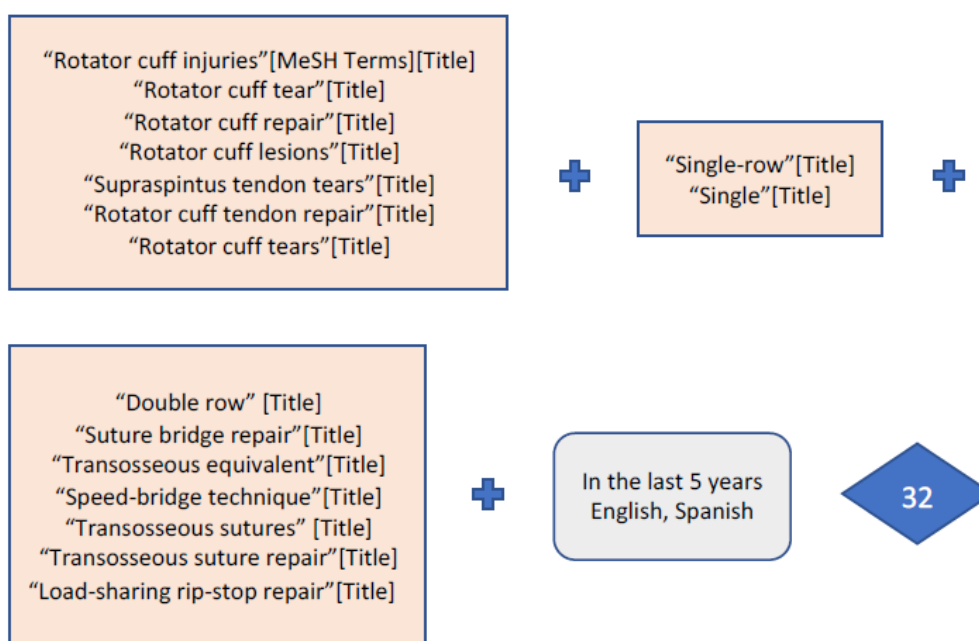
“Rotator cuff injuries”[MeSH Terms][Title]
“Rotator cuff tear”[Title]
“Rotator cuff repair”[Title]
“Rotator cuff lesions”[Title]
“Supraspintus tendon tears”[Title]
“Rotator cuff tendon repair”[Title]
“Rotator cuff tears”[Title]

“Single-row”[Title]
“Single”[Title]

“Double row” [Title]
“Suture bridge repair”[Title]
“Transosseous equivalent”[Title]
“Speed-bridge technique”[Title]
“Transosseous sutures” [Title]
“Transosseous suture repair”[Title]
“Load-sharing rip-stop repair”[Title]

In the last 5 years
English, Spanish

32